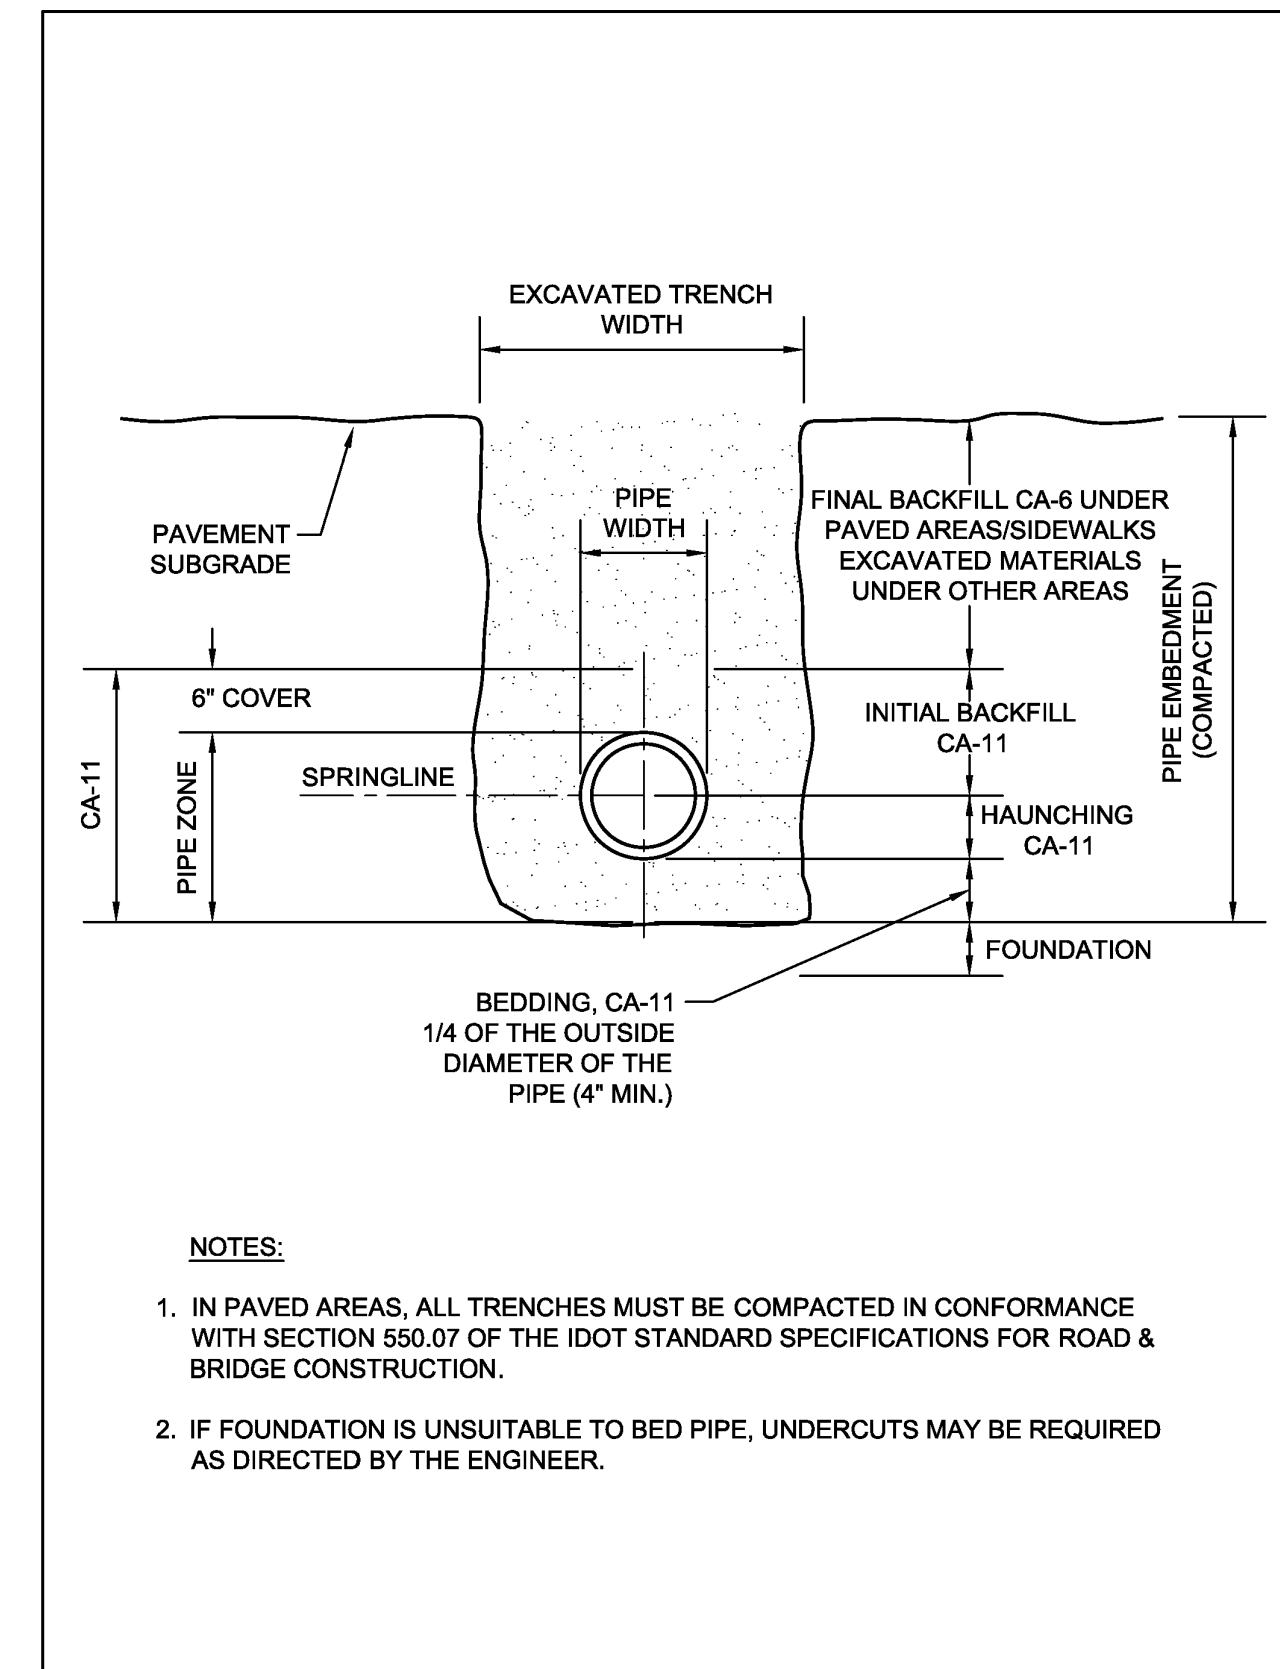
EXCAVATED TRENCH WIDTH

PAVEMENT SUBGRADE

PIPE WIDTH

FINAL BACKFILL CA-6 UNDER PAVED AREAS/SIDEWALKS EXCAVATED MATERIALS UNDER OTHER AREAS

PIPE EMBEDMENT (COMPACTED)

6" COVER

INITIAL BACKFILL CA-11

CA-11

PIPE ZONE

SPRINGLINE

HAUNCHING CA-11

FOUNDATION

BEDDING, CA-11 1/4 OF THE OUTSIDE DIAMETER OF THE PIPE (4" MIN.)

NOTES:

1. IN PAVED AREAS, ALL TRENCHES MUST BE COMPACTED IN CONFORMANCE WITH SECTION 550.07 OF THE IDOT STANDARD SPECIFICATIONS FOR ROAD & BRIDGE CONSTRUCTION.

2. IF FOUNDATION IS UNSUITABLE TO BED PIPE, UNDERCUTS MAY BE REQUIRED AS DIRECTED BY THE ENGINEER.